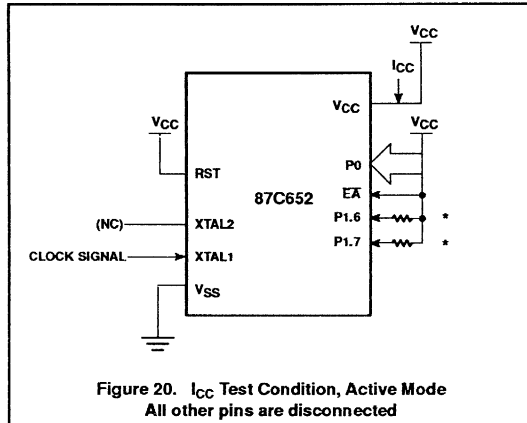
$V_{CC}$

$I_{CC}$

$V_{CC}$

$V_{CC}$

$V_{CC}$

RST

87C652

P0

$\overline{EA}$

(NC)

XTAL2

P1.6

*

CLOCK SIGNAL

XTAL1

P1.7

*

$V_{SS}$

Figure 20. $I_{CC}$ Test Condition, Active Mode
All other pins are disconnected